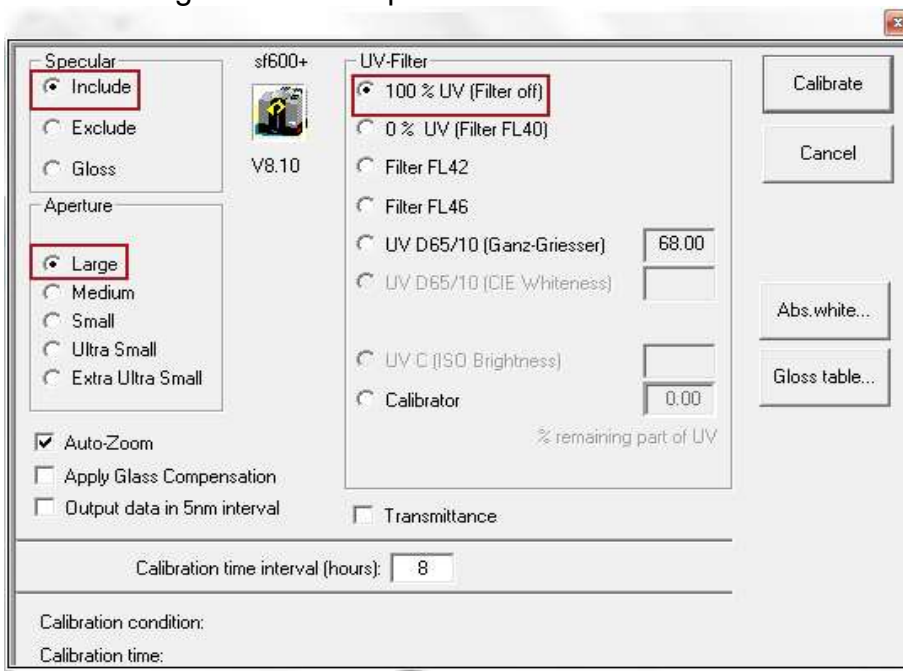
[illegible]

Specular
Include
Exclude
Gloss

sf600+
V8.10

UV-Filter
100 % UV (Filter off)
0 % UV (Filter FL40)
Filter FL42
Filter FL46
UV D65/10 (Ganz-Griesser) 68.00
UV D65/10 (CIE Whiteness)
UV C (ISO Brightness)
Calibrator 0.00
% remaining part of UV

Calibrate
Cancel
Abs.white...
Gloss table...

Aperture
Large
Medium
Small
Ultra Small
Extra Ultra Small

Auto-Zoom
Apply Glass Compensation
Output data in 5nm interval

Transmittance

Calibration time interval (hours): 8

Calibration condition:
Calibration time: